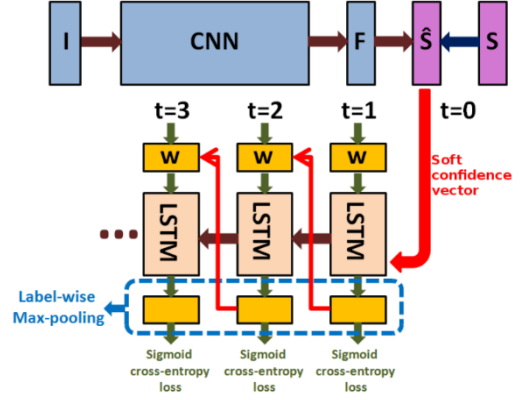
I

CNN

F

$\hat{S}$

S

t=3

t=2

t=1

t=0

W

W

W

Soft confidence vector

LSTM

LSTM

LSTM

Label-wise Max-pooling

Sigmoid cross-entropy loss

Sigmoid cross-entropy loss

Sigmoid cross-entropy loss